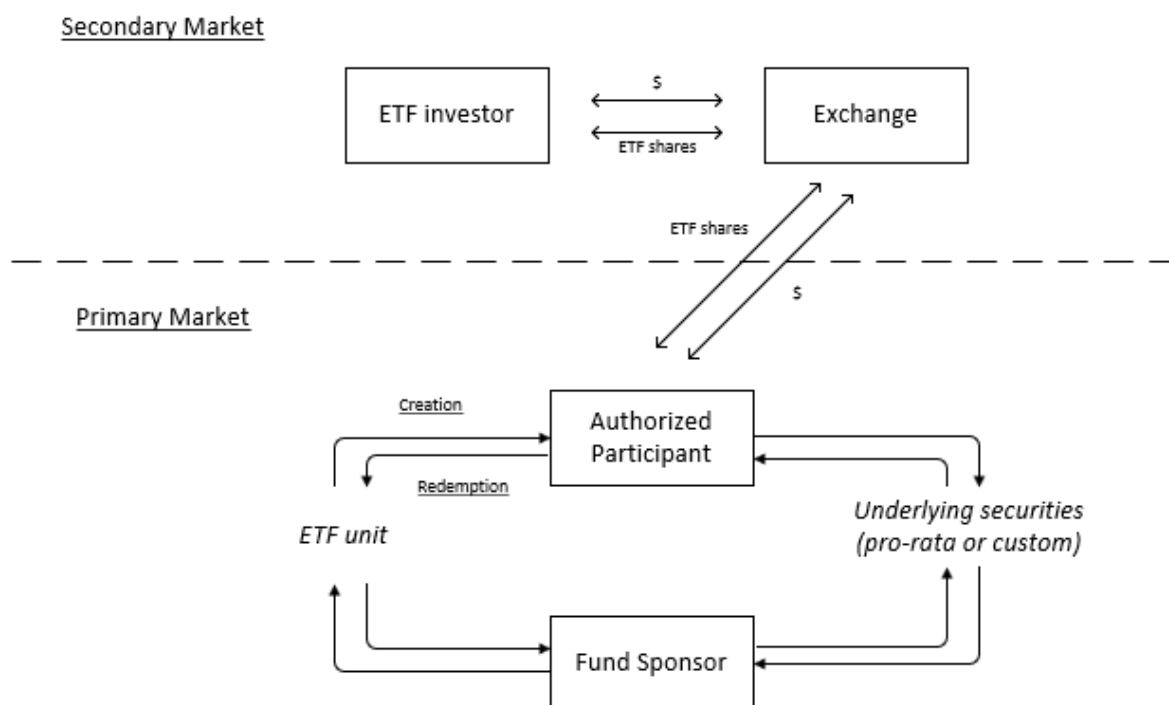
Secondary Market

ETF investor

$

ETF shares

Exchange

ETF shares

$

Primary Market

Creation

Authorized Participant

Redemption

ETF unit

Underlying securities (pro-rata or custom)

Fund Sponsor